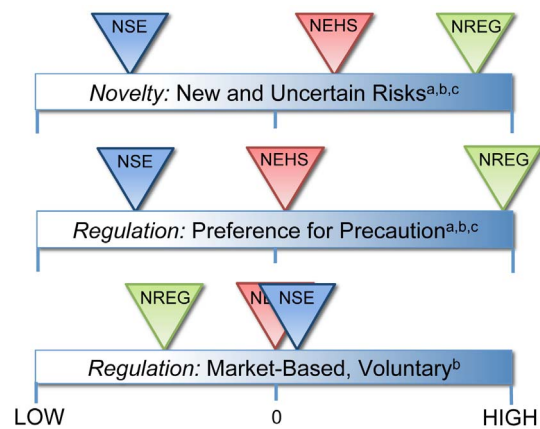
NSE

NEHS

NREG

*Novelty:* New and Uncertain Risks$^{a,b,c}$

NSE

NEHS

NREG

*Regulation:* Preference for Precaution$^{a,b,c}$

NREG

NE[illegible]

NSE

*Regulation:* Market-Based, Voluntary$^{b}$

LOW

0

HIGH